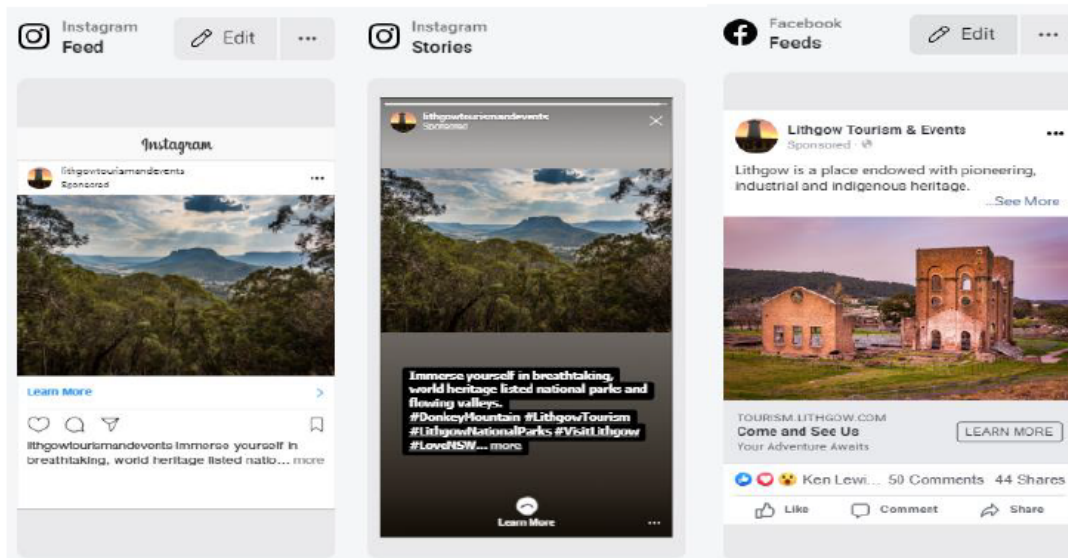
Instagram
Feed

Edit

...

Instagram

lithgowtourismandevents
Sponsored

...

Learn More

lithgowtourismandevents Immerse yourself in breathtaking, world heritage listed natio... more

Instagram
Stories

lithgowtourismandevents
Sponsored

Immerse yourself in breathtaking, world heritage listed national parks and flowing valleys. #DonkeyMountain #LithgowTourism #LithgowNationalParks #VisitLithgow #LoveNSW... more

Learn More

...

Facebook
Feeds

Edit

...

Lithgow Tourism & Events
Sponsored ·

...

Lithgow is a place endowed with pioneering, industrial and indigenous heritage.
...See More

TOURISM.LITHGOW.COM
Come and See Us
Your Adventure Awaits

LEARN MORE

Ken Lewi... 50 Comments 44 Shares

Like

Comment

Share